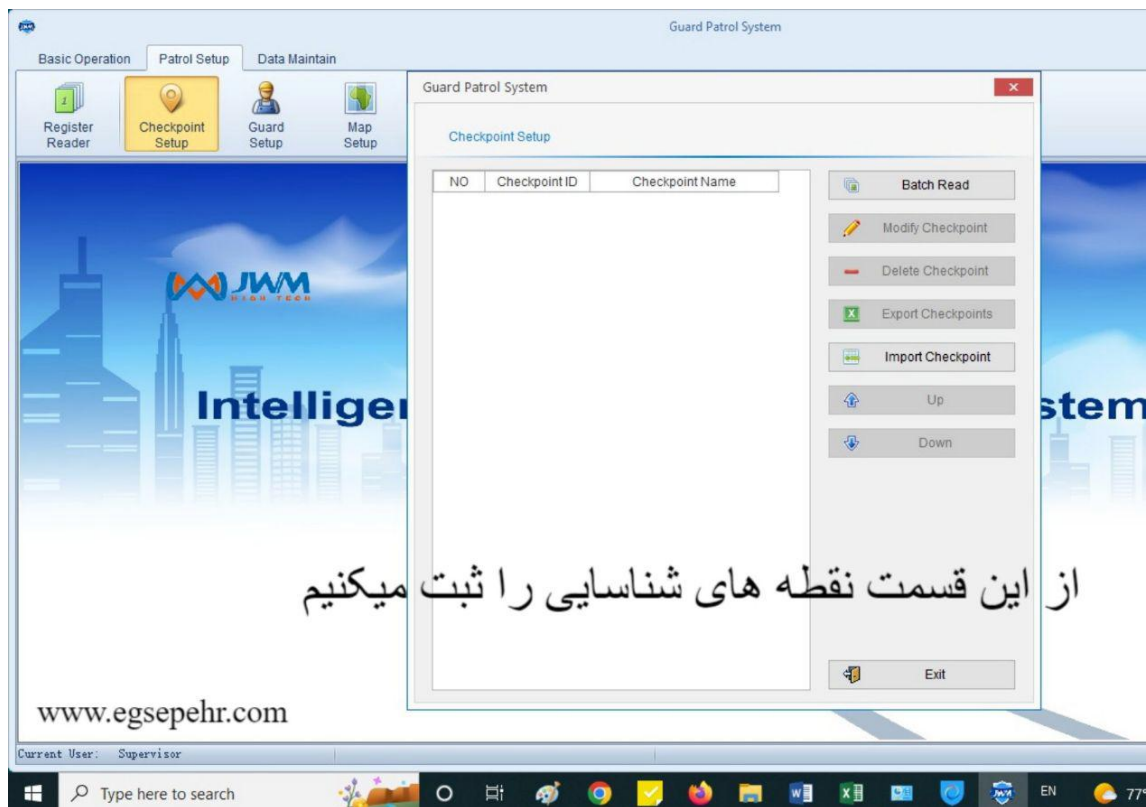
Guard Patrol System

Basic Operation | Patrol Setup | Data Maintain

Register Reader | Checkpoint Setup | Guard Setup | Map Setup

JWM HIGH TECH

Intelligen

stem

Guard Patrol System

Checkpoint Setup

| NO | Checkpoint ID | Checkpoint Name |
|---|---|---|

Batch Read
Modify Checkpoint
Delete Checkpoint
Export Checkpoints
Import Checkpoint
Up
Down

از این قسمت نقطه های شناسایی را ثبت میکنیم

Exit

www.egsepehr.com

Current User: Supervisor

Type here to search

EN

77°